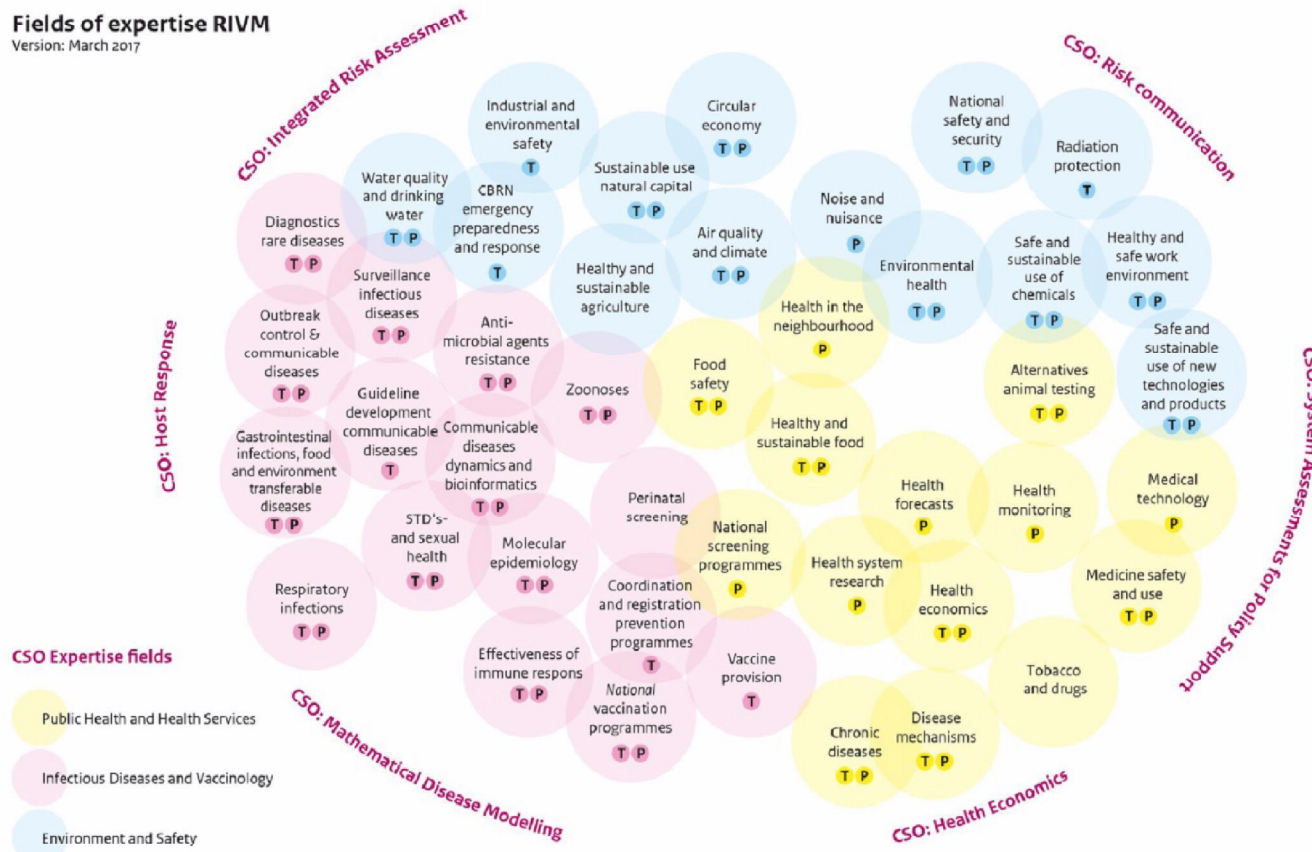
Fields of expertise RIVM
Version: March 2017

CSO: Integrated Risk Assessment

CSO: Risk communication

CSO: Host Response

CSO: System Assessments for Policy Support

CSO: Mathematical Disease Modelling

CSO: Health Economics

Industrial and environmental safety T

Circular economy T P

National safety and security T P

Radiation protection T

Water quality and drinking water T P

CBRN emergency preparedness and response T

Sustainable use natural capital T P

Noise and nuisance P

Diagnostics rare diseases T P

Air quality and climate T P

Environmental health T P

Safe and sustainable use of chemicals T P

Healthy and safe work environment T P

Healthy and sustainable agriculture

Health in the neighbourhood P

Surveillance infectious diseases T P

Outbreak control & communicable diseases T P

Anti-microbial agents resistance T P

Food safety T P

Alternatives animal testing T P

Safe and sustainable use of new technologies and products T P

Zoonoses T P

Guideline development communicable diseases T

Communicable diseases dynamics and bioinformatics T P

Healthy and sustainable food T P

Gastrointestinal infections, food and environment transferable diseases T P

Health forecasts P

Health monitoring P

Medical technology P

Perinatal screening

STD's- and sexual health T P

Molecular epidemiology T P

National screening programmes P

Health system research P

Health economics T P

Medicine safety and use T P

Respiratory infections T P

Coordination and registration prevention programmes T

Vaccine provision T

Tobacco and drugs

Effectiveness of immune respons T P

National vaccination programmes T P

Chronic diseases T P

Disease mechanisms T P

CSO Expertise fields

Public Health and Health Services

Infectious Diseases and Vaccinology

Environment and Safety